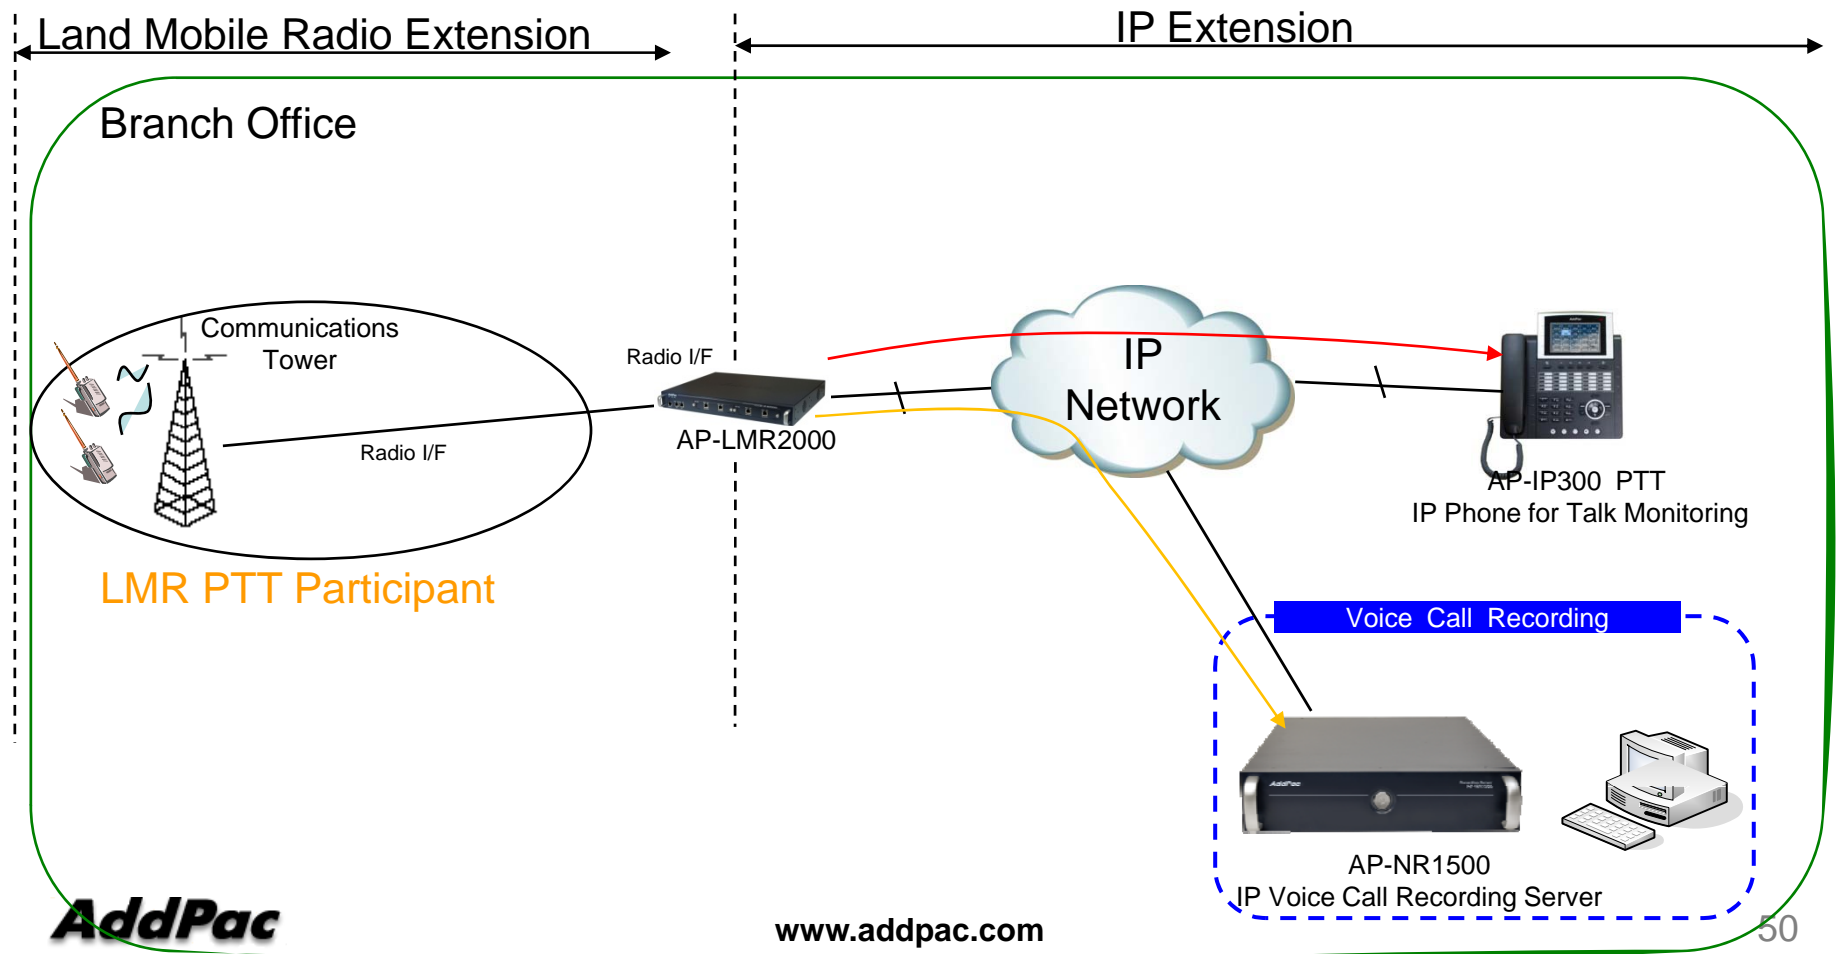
Land Mobile Radio Extension

IP Extension

Branch Office

Communications Tower

Radio I/F

Radio I/F

AP-LMR2000

IP Network

AP-IP300 PTT
IP Phone for Talk Monitoring

LMR PTT Participant

Voice Call Recording

AP-NR1500
IP Voice Call Recording Server

AddPac

www.addpac.com

50